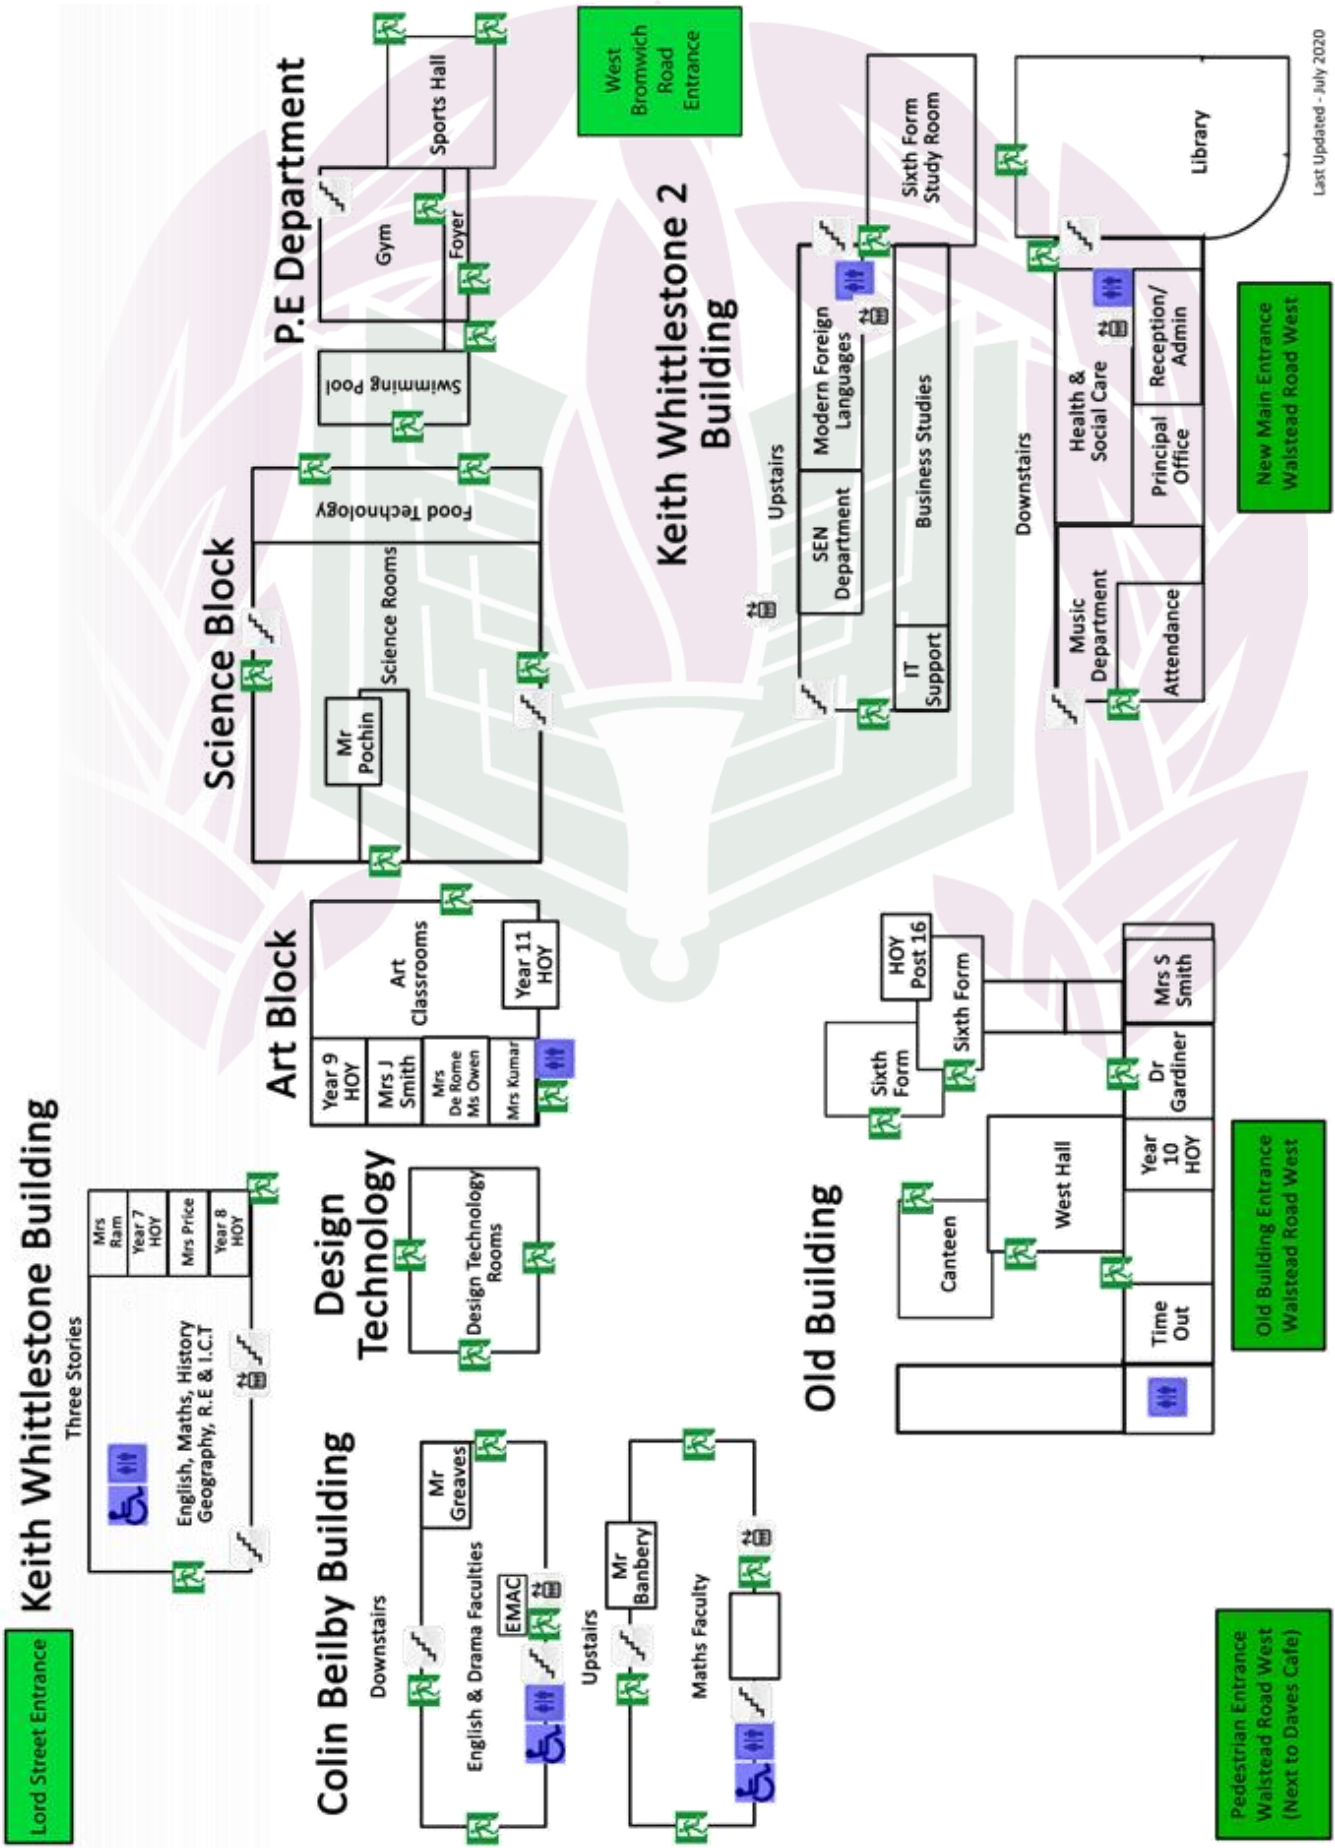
Lord Street Entrance

Keith Whittlestone Building
Three Stories
English, Maths, History Geography, R.E & I.C.T
Mrs Ram
Year 7 HOY
Mrs Price
Year 8 HOY

Colin Beilby Building
Downstairs
English & Drama Faculties
Mr Greaves
EMAC
Upstairs
Maths Faculty
Mr Banbery

Design Technology
Design Technology Rooms

Art Block
Art Classrooms
Year 11 HOY
Year 9 HOY
Mrs J Smith
Mrs De Rome Ms Owen
Mrs Kumar

Science Block
Science Rooms
Food Technology
Mr Pochin

P.E Department
Swimming Pool
Gym
Foyer
Sports Hall

West Bromwich Road Entrance

Keith Whittlestone 2 Building
Upstairs
SEN Department
Modern Foreign Languages
Business Studies
IT Support
Sixth Form Study Room
Downstairs
Music Department
Attendance
Health & Social Care
Principal Office
Reception/ Admin
Library

New Main Entrance Walstead Road West

Old Building
Canteen
West Hall
Sixth Form
HOY Post 16
Sixth Form
Time Out
Year 10 HOY
Dr Gardiner
Mrs S Smith

Old Building Entrance Walstead Road West

Pedestrian Entrance Walstead Road West (Next to Daves Cafe)

Last Updated - July 2020